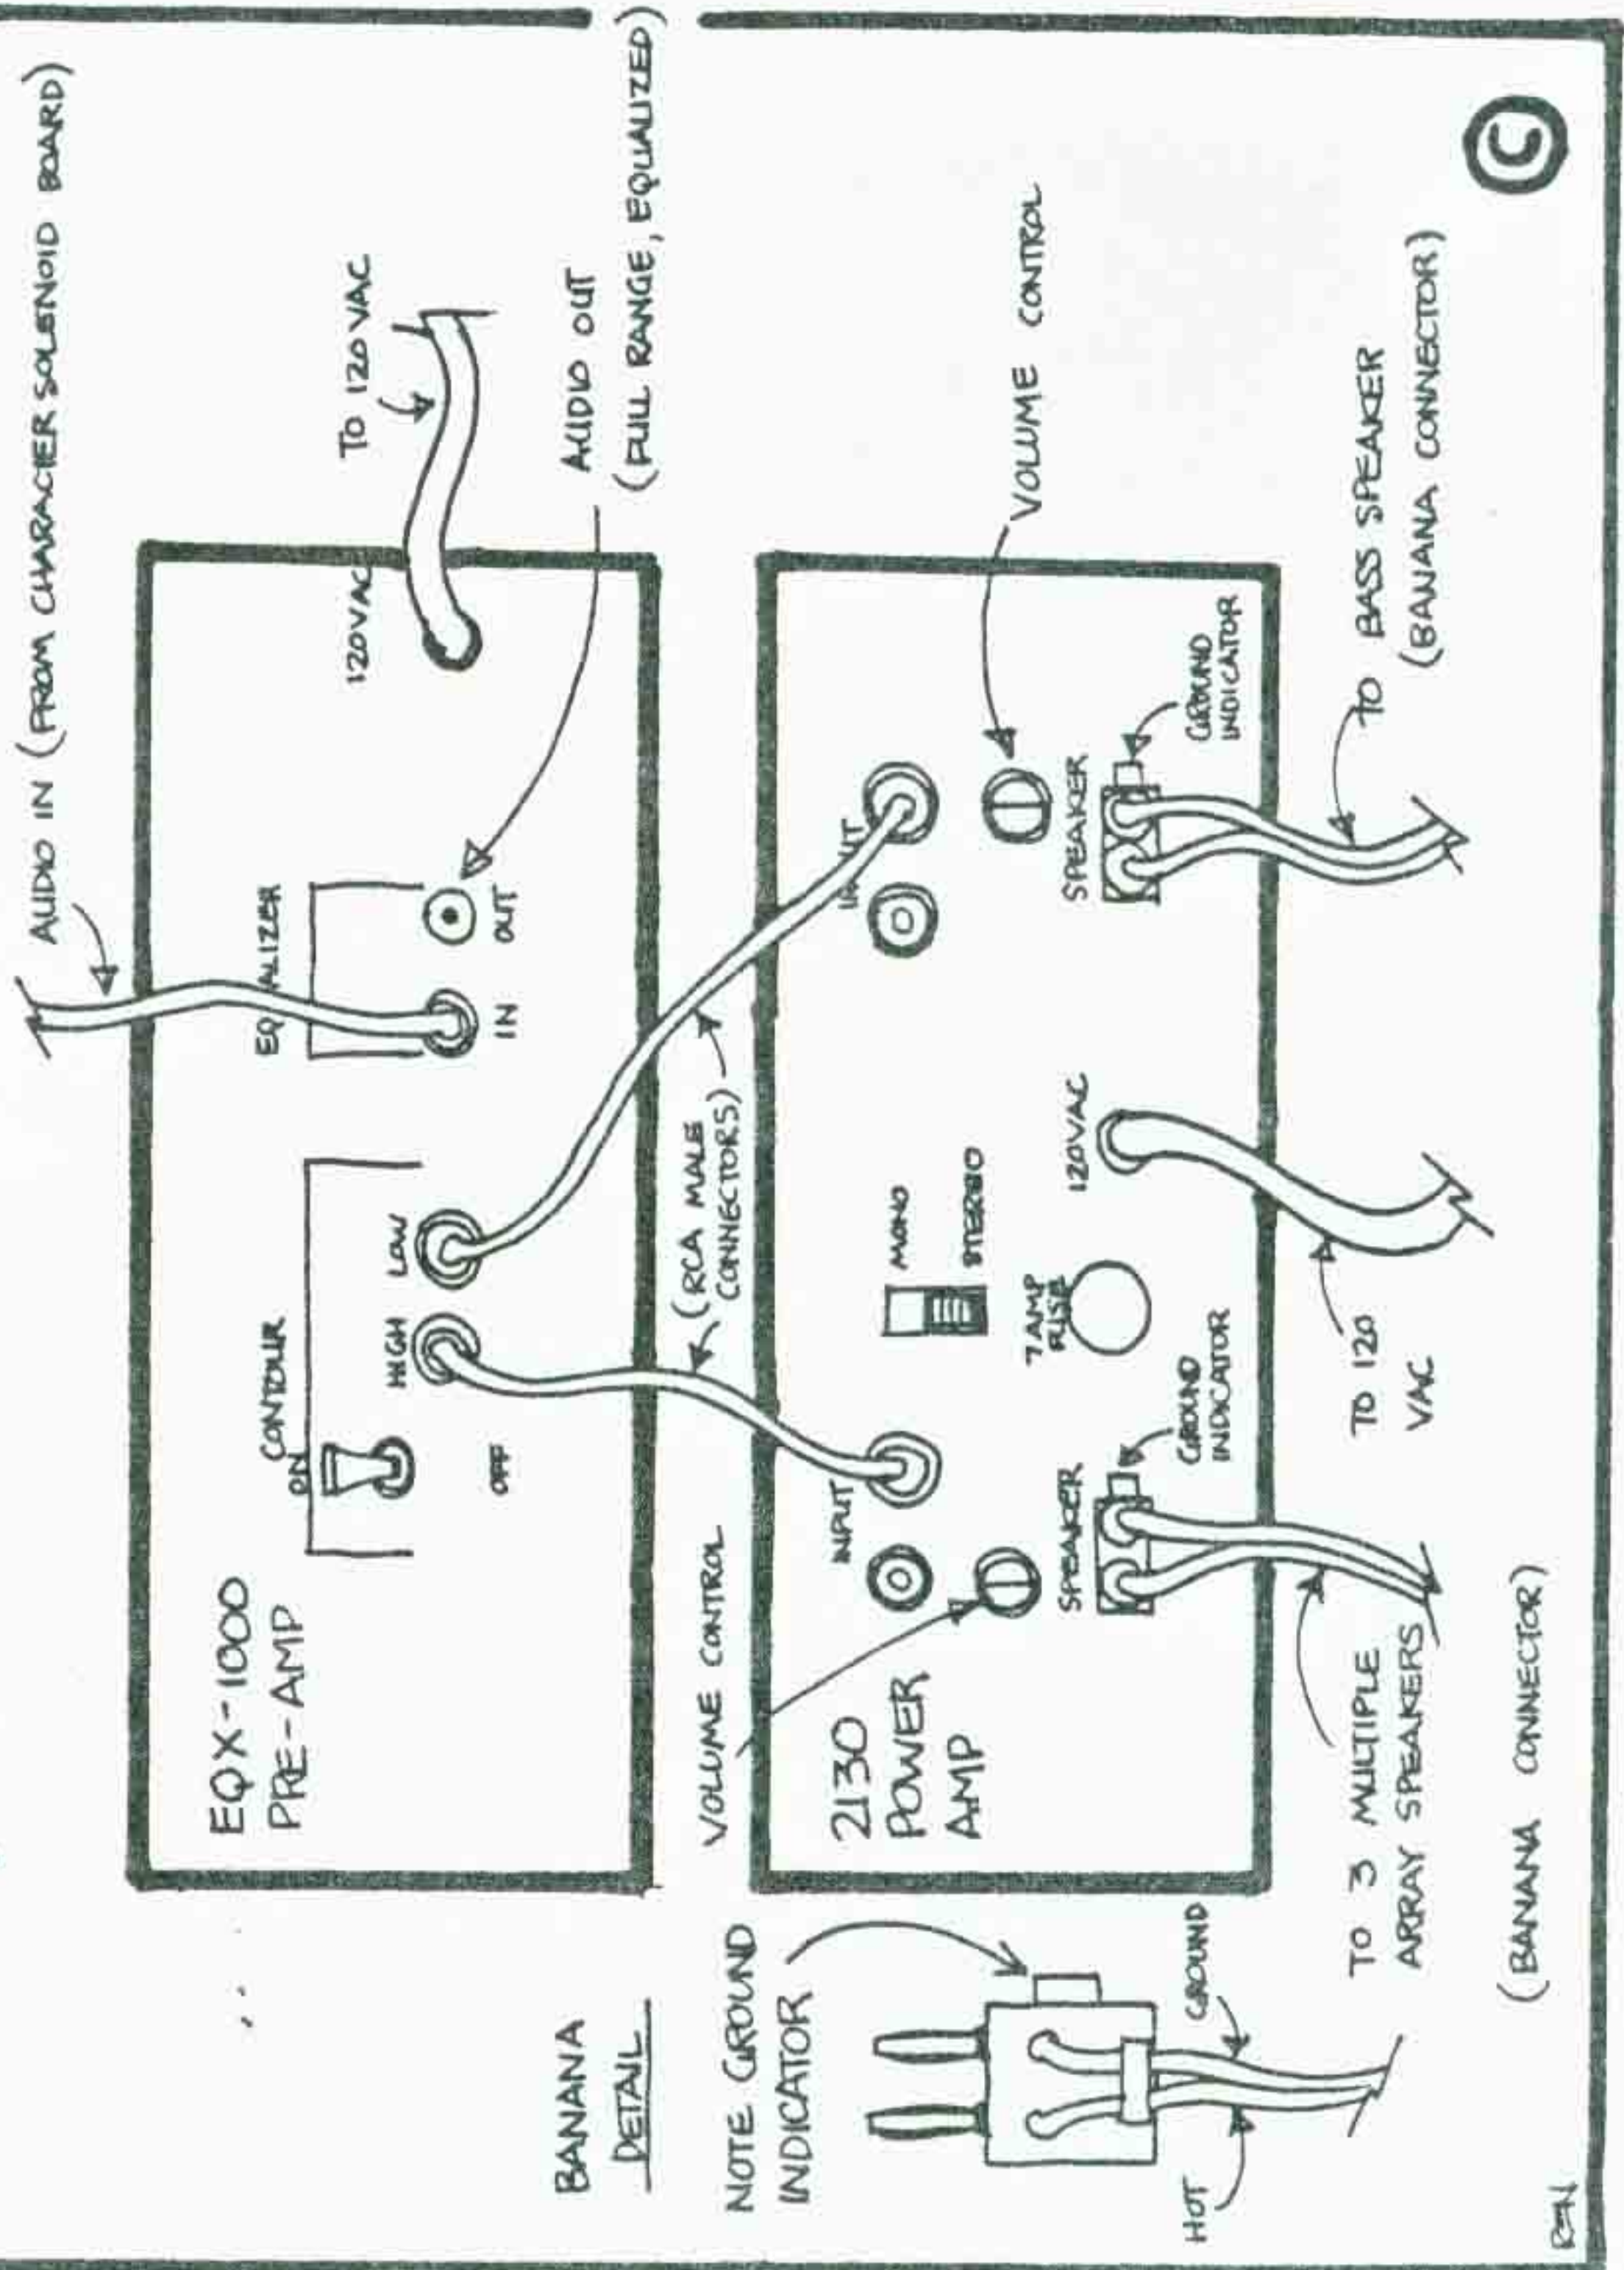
AUDIO IN (FROM CHARACTER SOLENOID BOARD)

TO 120 VAC

AUDIO OUT
(FULL RANGE, EQUALIZED)

©

EQX-1000
PRE-AMP

CONTOUR
ON
OFF

HIGH LOW

EQUALIZER
IN OUT

120VAC

(RCA MALE CONNECTORS)

VOLUME CONTROL

2130
POWER
AMP

INPUT

INPUT

MONO
STEREO

7 AMP FUSE

120VAC

VOLUME CONTROL

SPEAKER
GROUND INDICATOR

SPEAKER
GROUND INDICATOR

TO 120 VAC

TO BASS SPEAKER
(BANANA CONNECTOR)

TO 3 MULTIPLE
ARRAY SPEAKERS

(BANANA CONNECTOR)

BANANA
DETAIL

NOTE GROUND
INDICATOR

GROUND

HOT

RFN